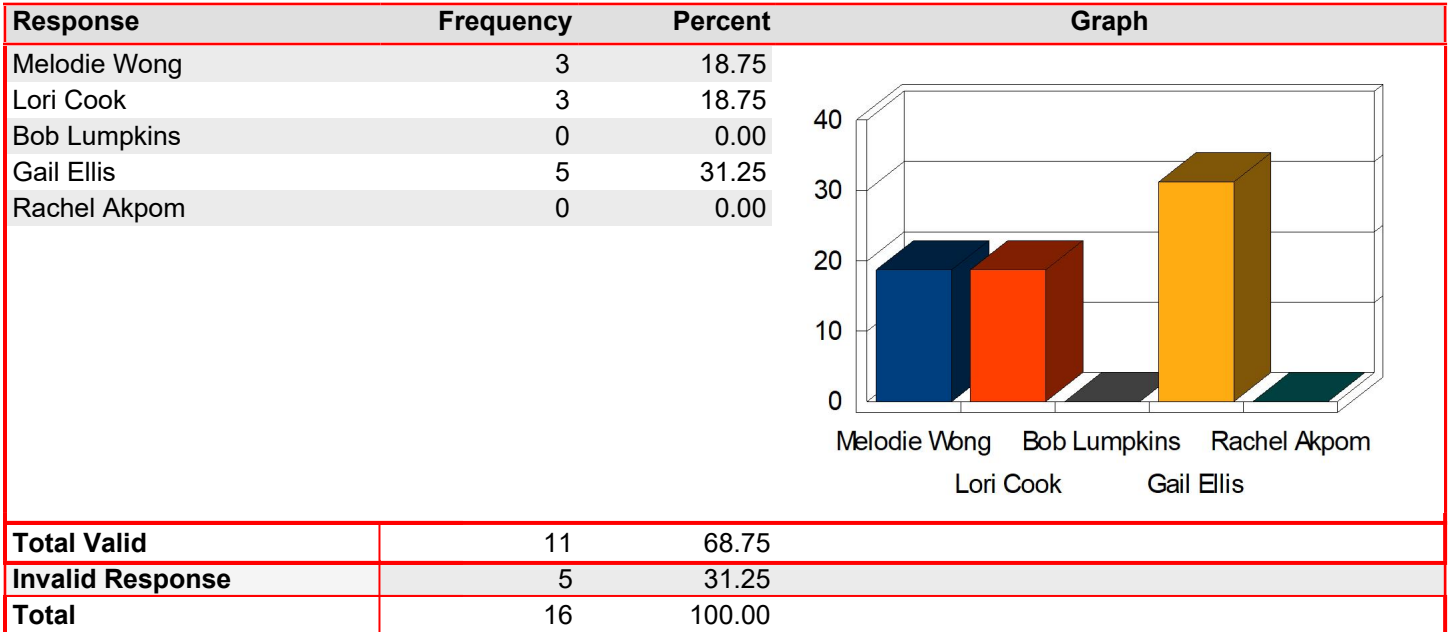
| Response | Frequency | Percent | Graph |
|---|---|---|---|
| Melodie Wong | 3 | 18.75 | |
| Lori Cook | 3 | 18.75 | |
| Bob Lumpkins | 0 | 0.00 | |
| Gail Ellis | 5 | 31.25 | |
| Rachel Akpom | 0 | 0.00 | |
| Total Valid | 11 | 68.75 | |
| Invalid Response | 5 | 31.25 | |
| Total | 16 | 100.00 | |

40
30
20
10
0
Melodie Wong
Lori Cook
Bob Lumpkins
Gail Ellis
Rachel Akpom